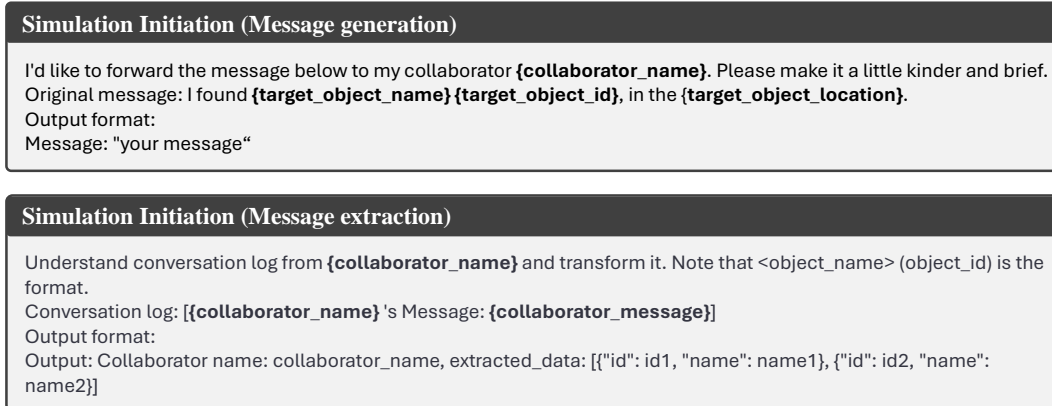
Simulation Initiation (Message generation)

I'd like to forward the message below to my collaborator {collaborator_name}. Please make it a little kinder and brief.
Original message: I found {target_object_name} {target_object_id}, in the {target_object_location}.
Output format:
Message: "your message“

Simulation Initiation (Message extraction)

Understand conversation log from {collaborator_name} and transform it. Note that <object_name> (object_id) is the format.
Conversation log: [{collaborator_name} 's Message: {collaborator_message}]
Output format:
Output: Collaborator name: collaborator_name, extracted_data: [{"id": id1, "name": name1}, {"id": id2, "name": name2}]